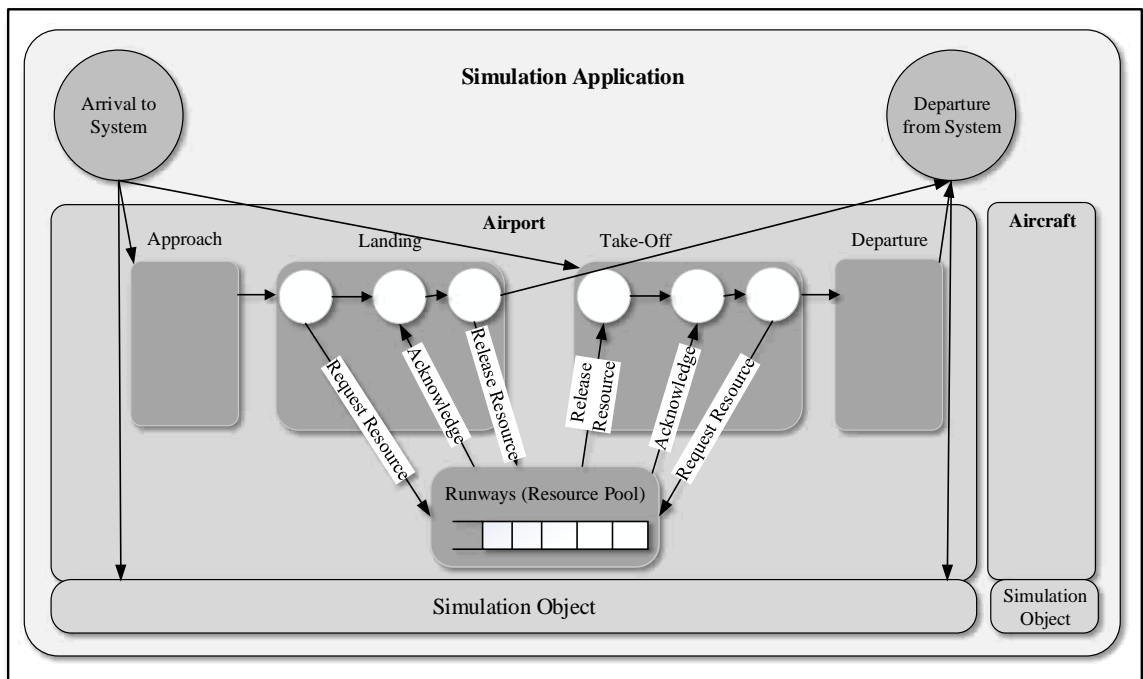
Simulation Application

Arrival to System

Departure from System

Airport

Aircraft

Approach

Landing

Take-Off

Departure

Request Resource

Acknowledge

Release Resource

Release Resource

Acknowledge

Request Resource

Runways (Resource Pool)

Simulation Object

Simulation Object